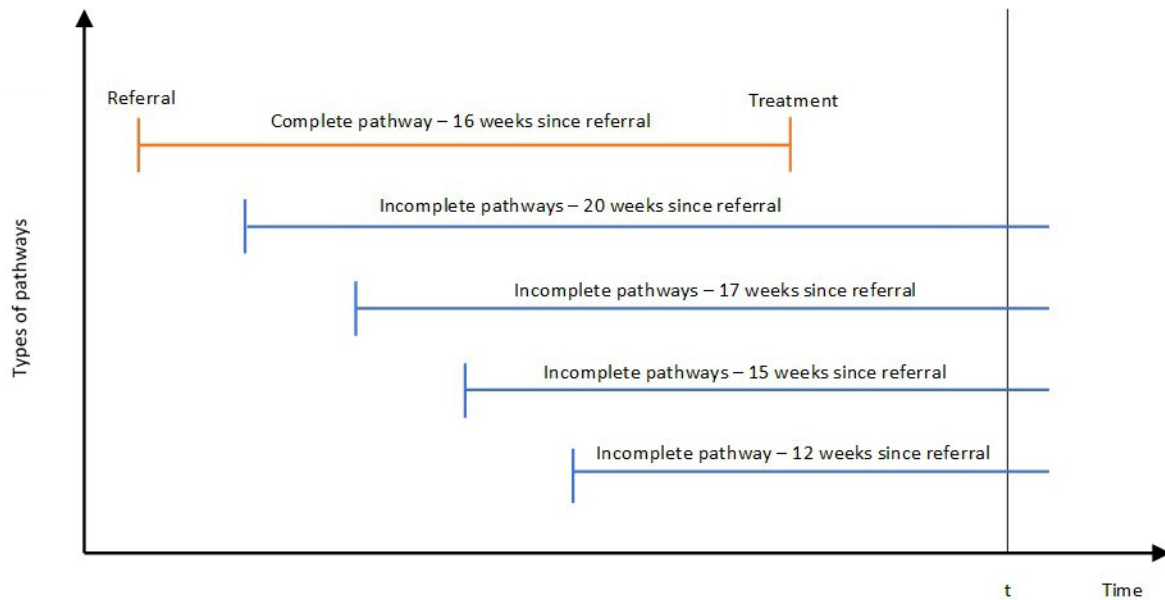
Referral

Treatment

Complete pathway – 16 weeks since referral

Incomplete pathways – 20 weeks since referral

Incomplete pathways – 17 weeks since referral

Incomplete pathways – 15 weeks since referral

Incomplete pathway – 12 weeks since referral

Types of pathways

t

Time